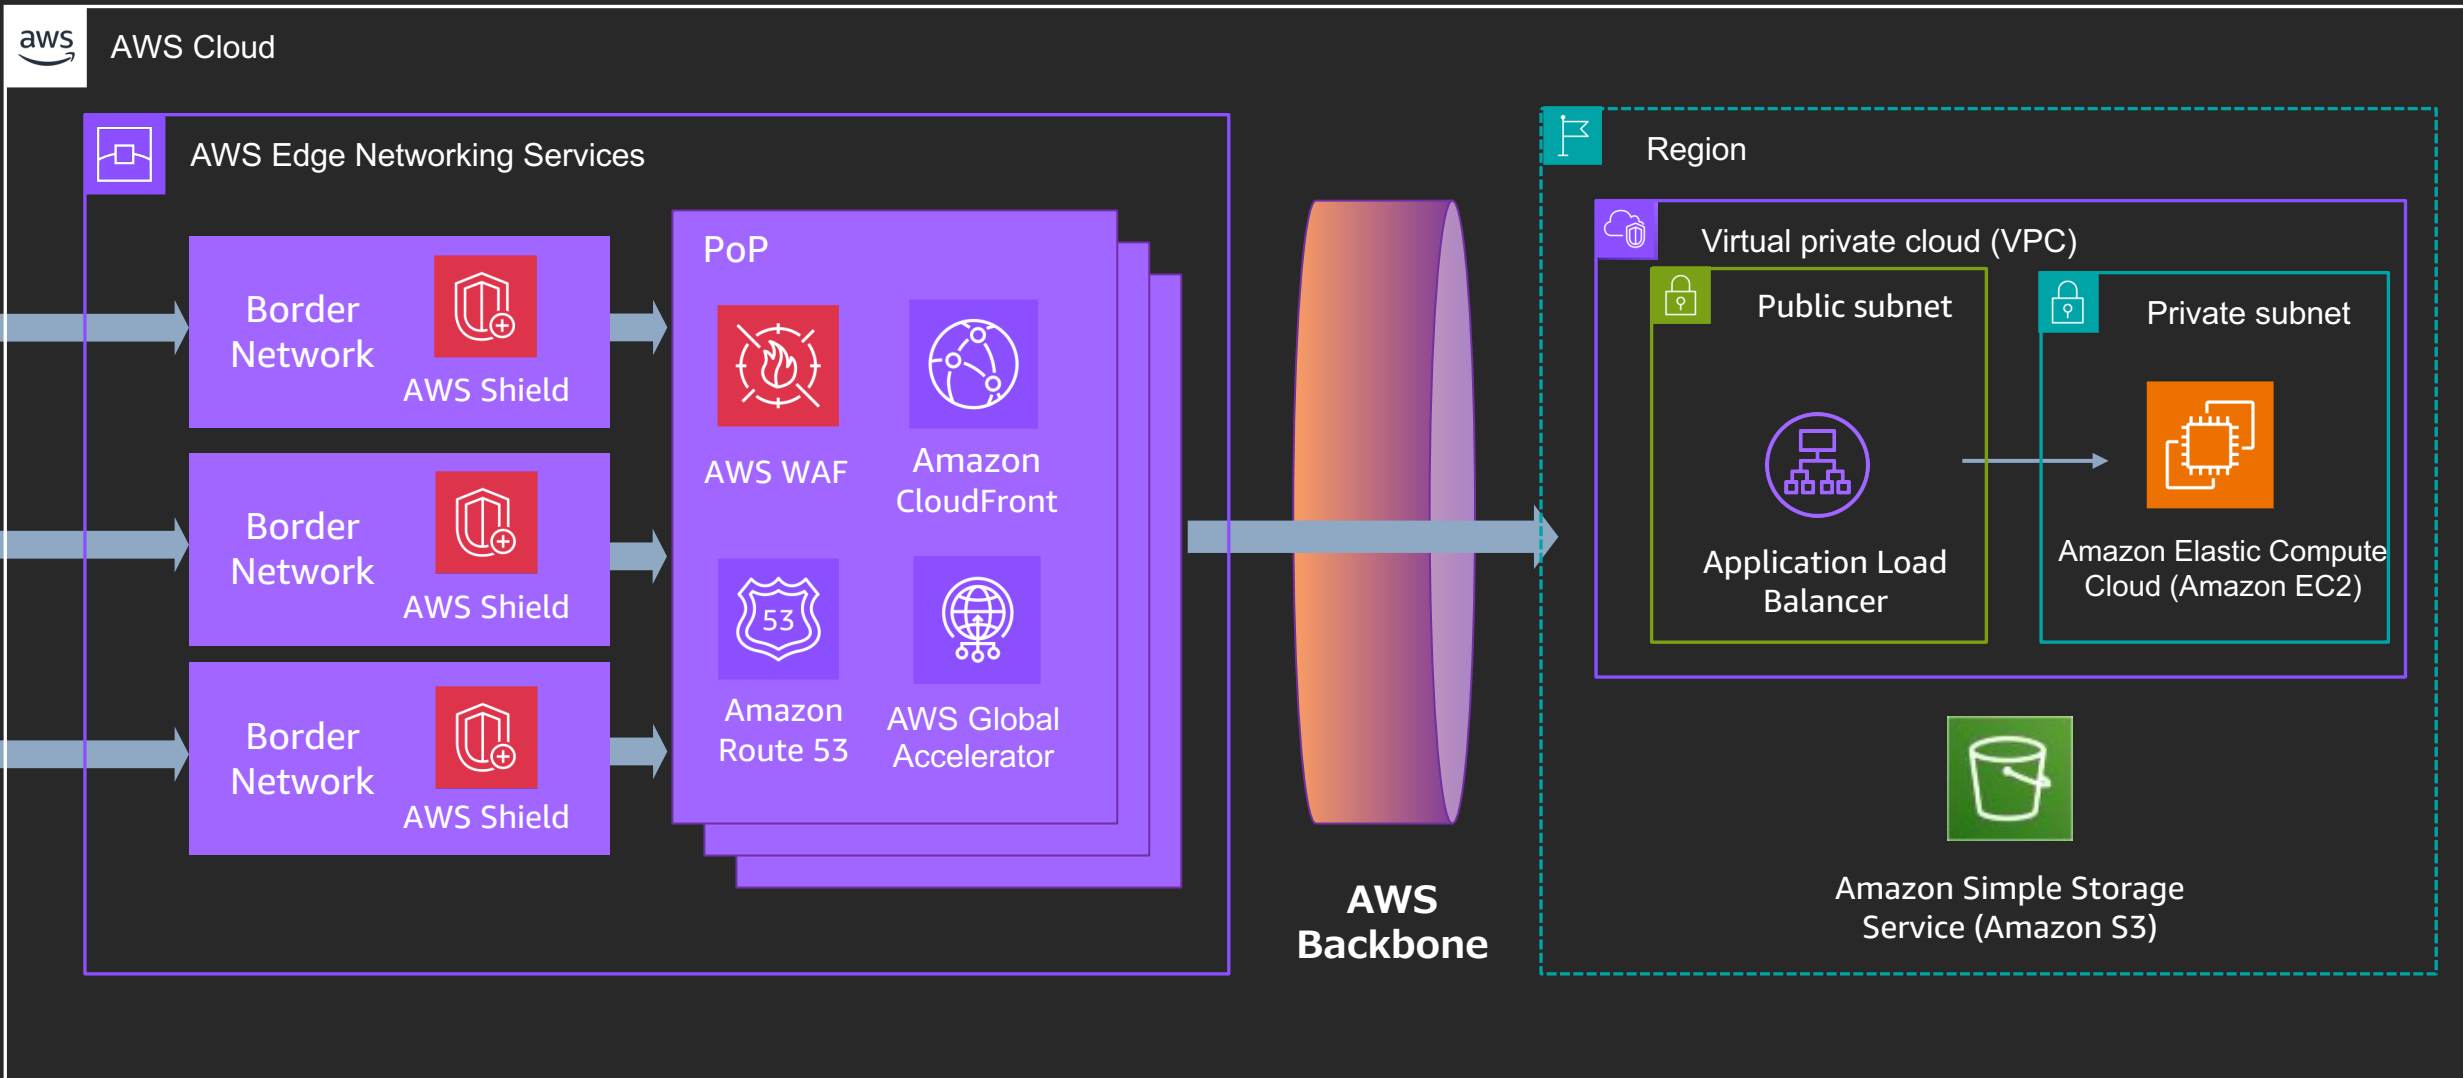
aws

AWS Cloud

AWS Edge Networking Services

Border Network

AWS Shield

Border Network

AWS Shield

Border Network

AWS Shield

PoP

AWS WAF

Amazon CloudFront

53

Amazon Route 53

AWS Global Accelerator

AWS Backbone

Region

Virtual private cloud (VPC)

Public subnet

Application Load Balancer

Private subnet

Amazon Elastic Compute Cloud (Amazon EC2)

Amazon Simple Storage Service (Amazon S3)